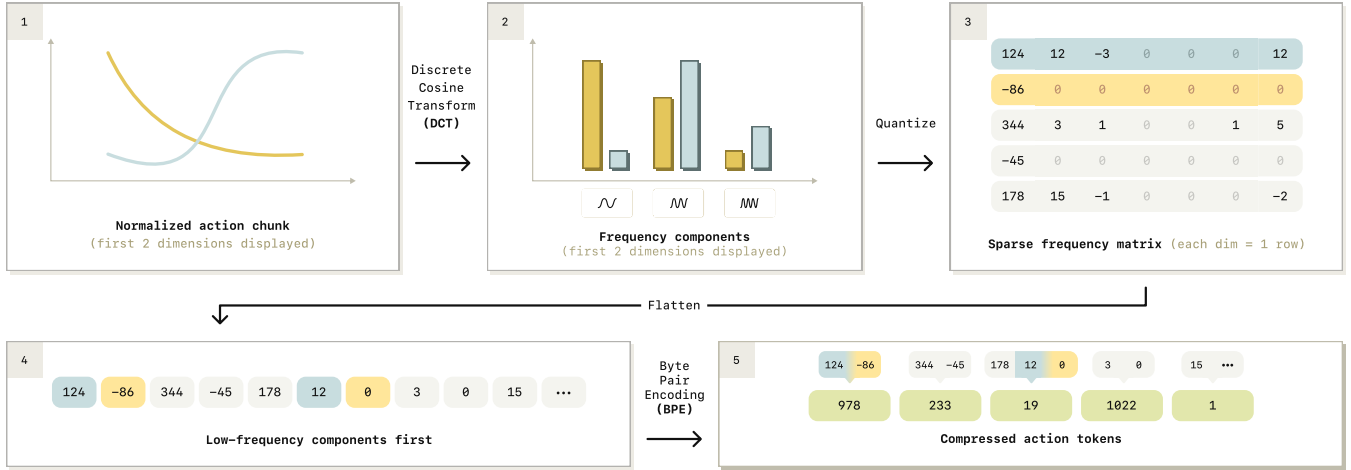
1

Normalized action chunk
(first 2 dimensions displayed)

Discrete Cosine Transform
(DCT)

2

Frequency components
(first 2 dimensions displayed)

Quantize

3

| 124 | 12 | −3 | 0 | 0 | 0 | 12 |
|---|---|---|---|---|---|---|
| −86 | 0 | 0 | 0 | 0 | 0 | 0 |
| 344 | 3 | 1 | 0 | 0 | 1 | 5 |
| −45 | 0 | 0 | 0 | 0 | 0 | 0 |
| 178 | 15 | −1 | 0 | 0 | 0 | −2 |

Sparse frequency matrix (each dim = 1 row)

Flatten

4

124 −86 344 −45 178 12 0 3 0 15 •••

Low-frequency components first

Byte Pair Encoding
(BPE)

5

124 −86 | 344 −45 | 178 12 0 | 3 0 | 15 •••

978 | 233 | 19 | 1022 | 1

Compressed action tokens